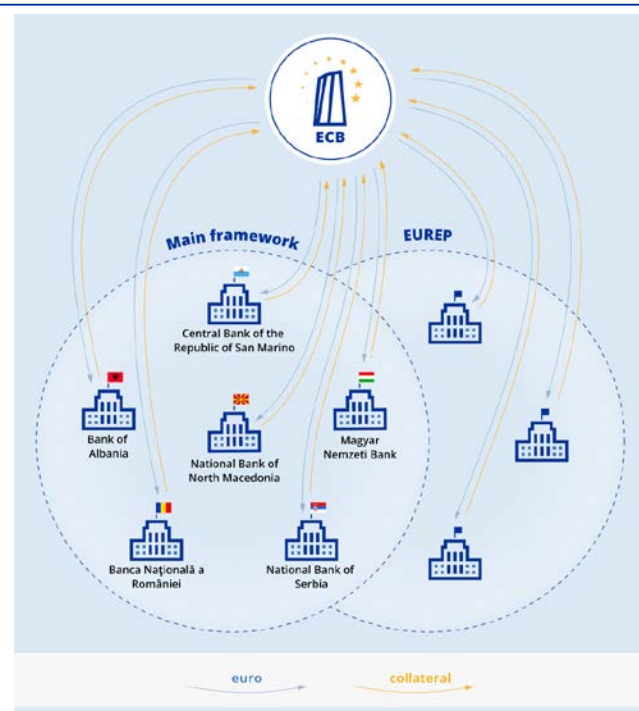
ECB

Main framework

EUREP

Central Bank of the Republic of San Marino

Bank of Albania

National Bank of North Macedonia

Magyar Nemzeti Bank

Banca Naţională a României

National Bank of Serbia

euro

collateral